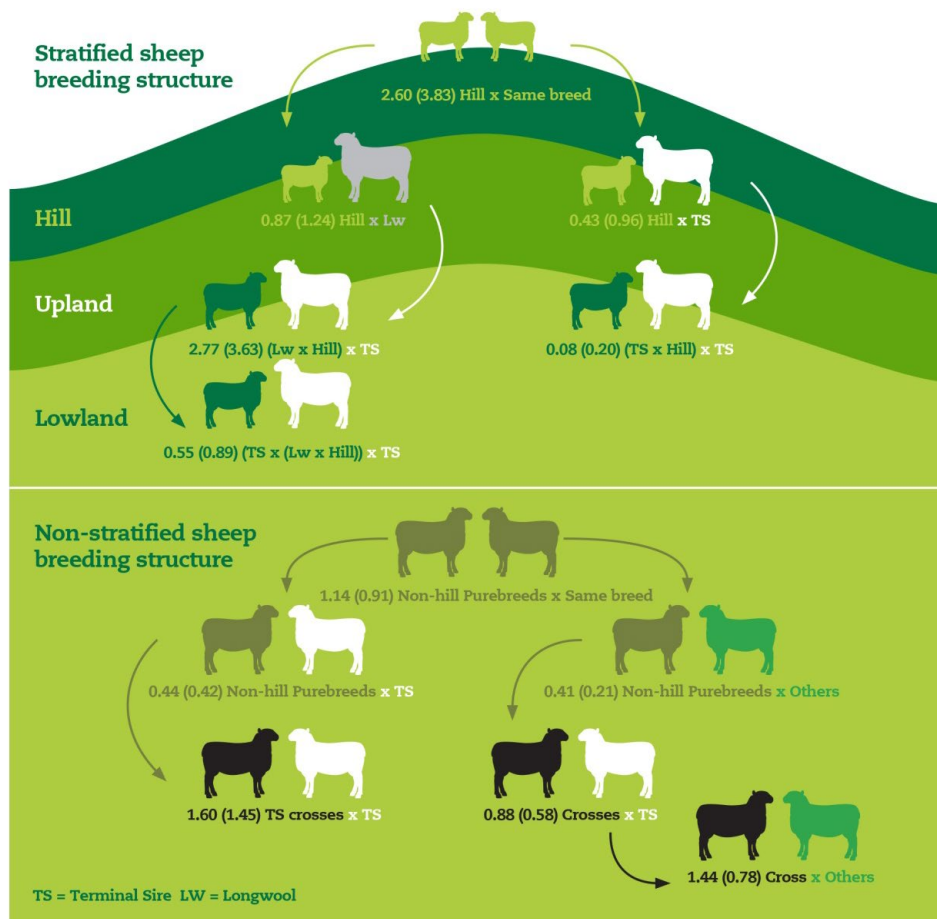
Stratified sheep breeding structure

2.60 (3.83) Hill x Same breed

Hill

0.87 (1.24) Hill x Lw

0.43 (0.96) Hill x TS

Upland

2.77 (3.63) (Lw x Hill) x TS

0.08 (0.20) (TS x Hill) x TS

Lowland

0.55 (0.89) (TS x (Lw x Hill)) x TS

Non-stratified sheep breeding structure

1.14 (0.91) Non-hill Purebreeds x Same breed

0.44 (0.42) Non-hill Purebreeds x TS

0.41 (0.21) Non-hill Purebreeds x Others

1.60 (1.45) TS crosses x TS

0.88 (0.58) Crosses x TS

1.44 (0.78) Cross x Others

TS = Terminal Sire LW = Longwool